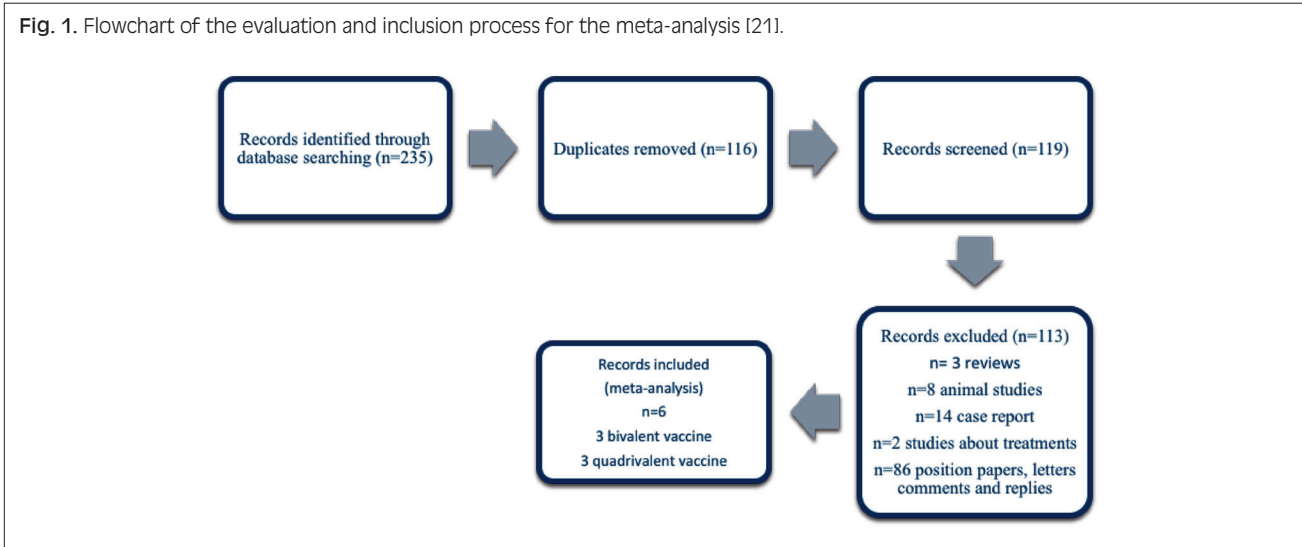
Fig. 1. Flowchart of the evaluation and inclusion process for the meta-analysis [21].

Records identified through database searching (n=235)

Duplicates removed (n=116)

Records screened (n=119)

Records excluded (n=113)
n= 3 reviews
n=8 animal studies
n=14 case report
n=2 studies about treatments
n=86 position papers, letters comments and replies

Records included
(meta-analysis)
n=6
3 bivalent vaccine
3 quadrivalent vaccine